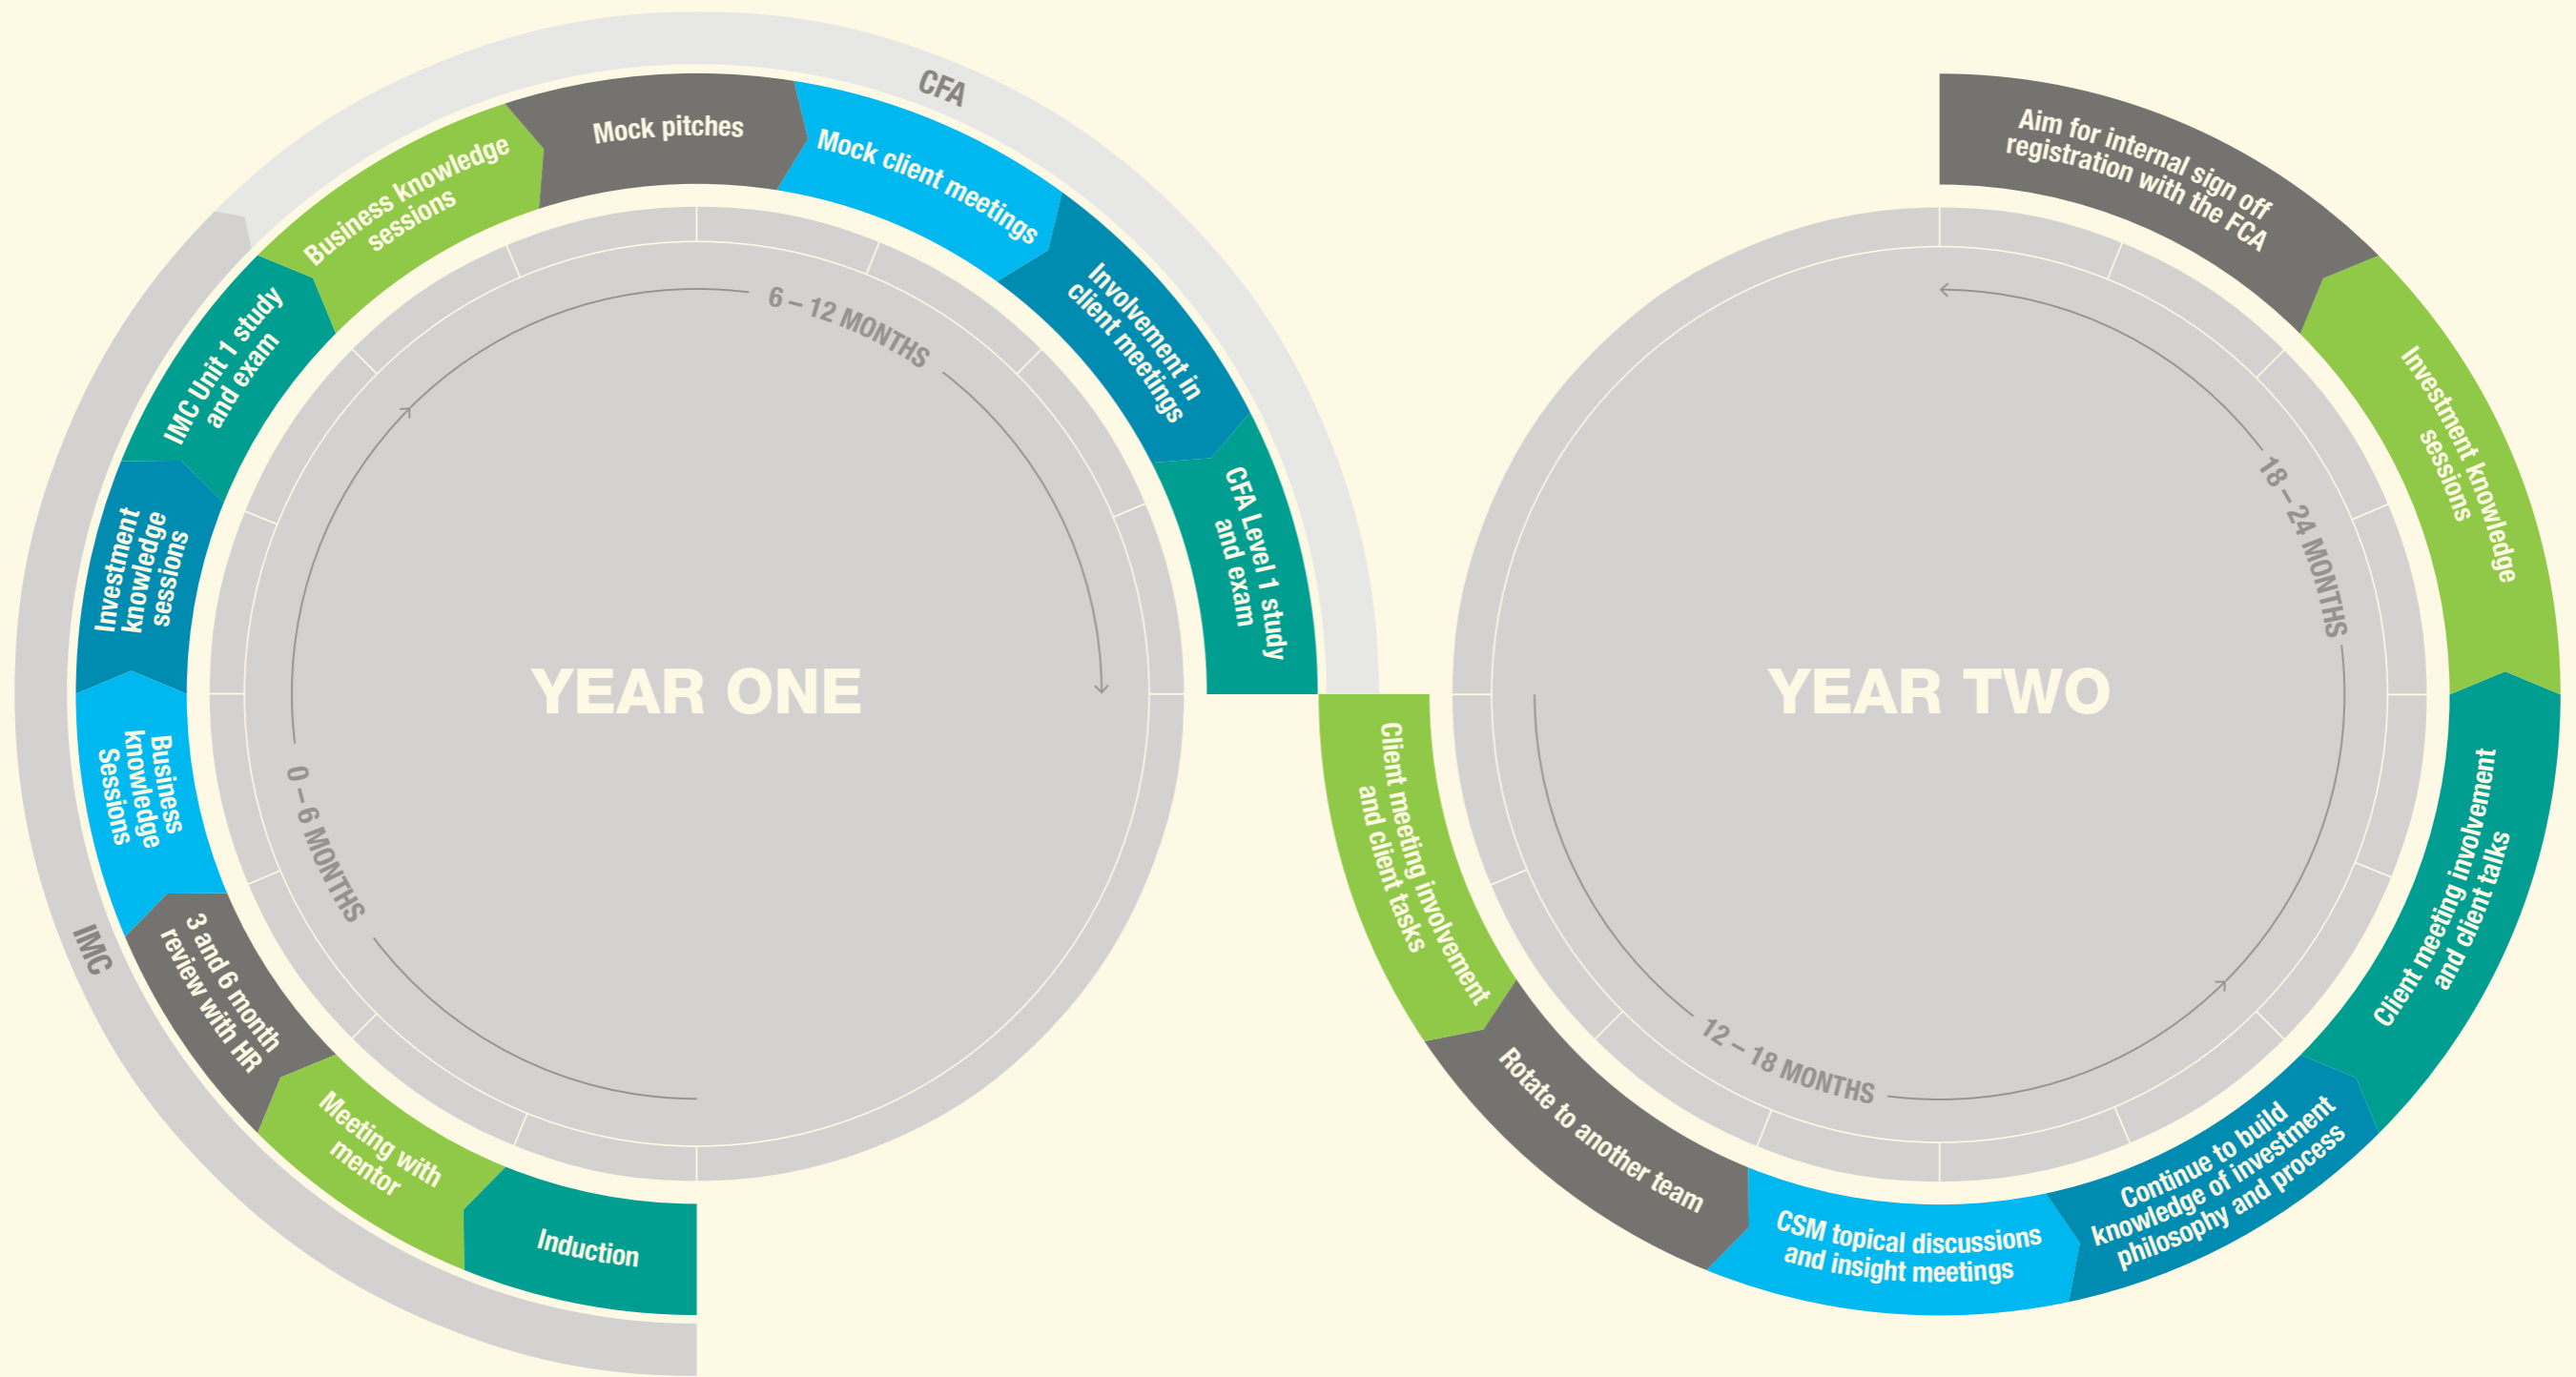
YEAR ONE

0 – 6 MONTHS

6 – 12 MONTHS

IMC

CFA

Induction

Meeting with mentor

3 and 6 month review with HR

Business knowledge Sessions

Investment knowledge sessions

IMC Unit 1 study and exam

Business knowledge sessions

Mock pitches

Mock client meetings

Involvement in client meetings

CFA Level 1 study and exam

YEAR TWO

12 – 18 MONTHS

18 – 24 MONTHS

Client meeting involvement and client tasks

Rotate to another team

CSM topical discussions and insight meetings

Continue to build knowledge of investment philosophy and process

Client meeting involvement and client talks

Investment knowledge sessions

Aim for internal sign off registration with the FCA